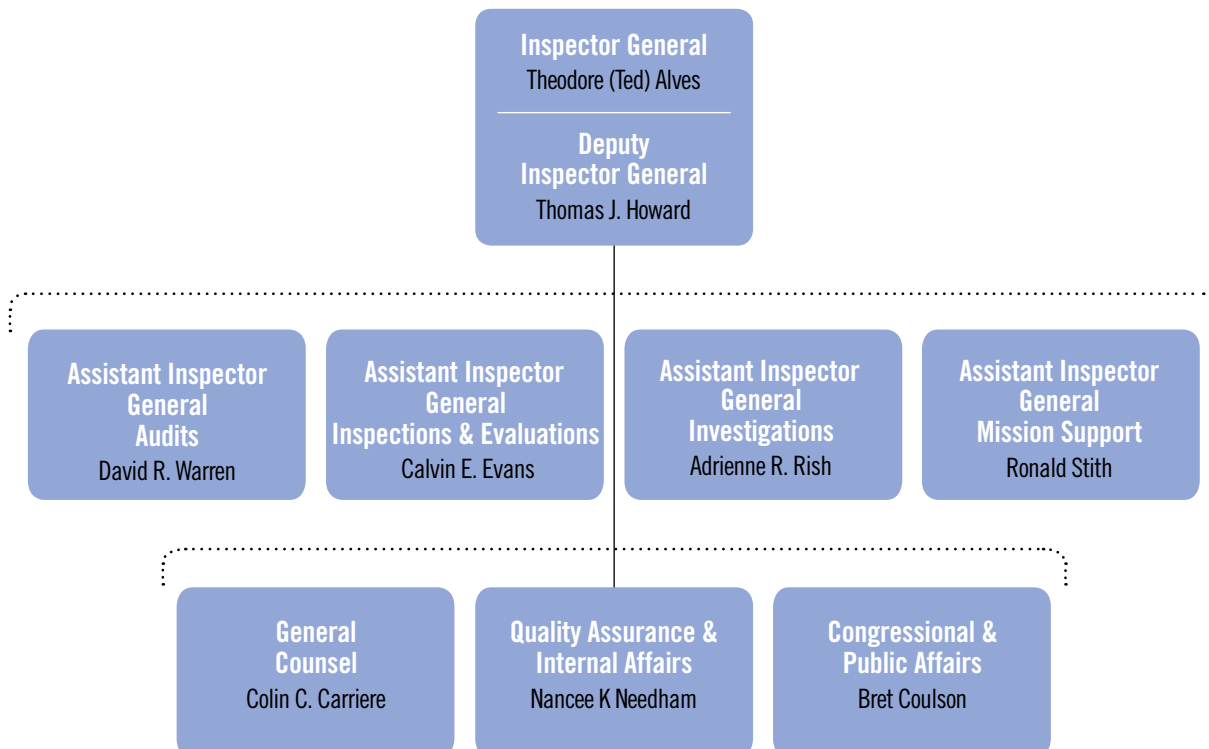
Inspector General
Theodore (Ted) Alves

Deputy Inspector General
Thomas J. Howard

Assistant Inspector General
Audits
David R. Warren

Assistant Inspector General
Inspections & Evaluations
Calvin E. Evans

Assistant Inspector General
Investigations
Adrienne R. Rish

Assistant Inspector General
Mission Support
Ronald Stith

General Counsel
Colin C. Carriere

Quality Assurance & Internal Affairs
Nancee K Needham

Congressional & Public Affairs
Bret Coulson